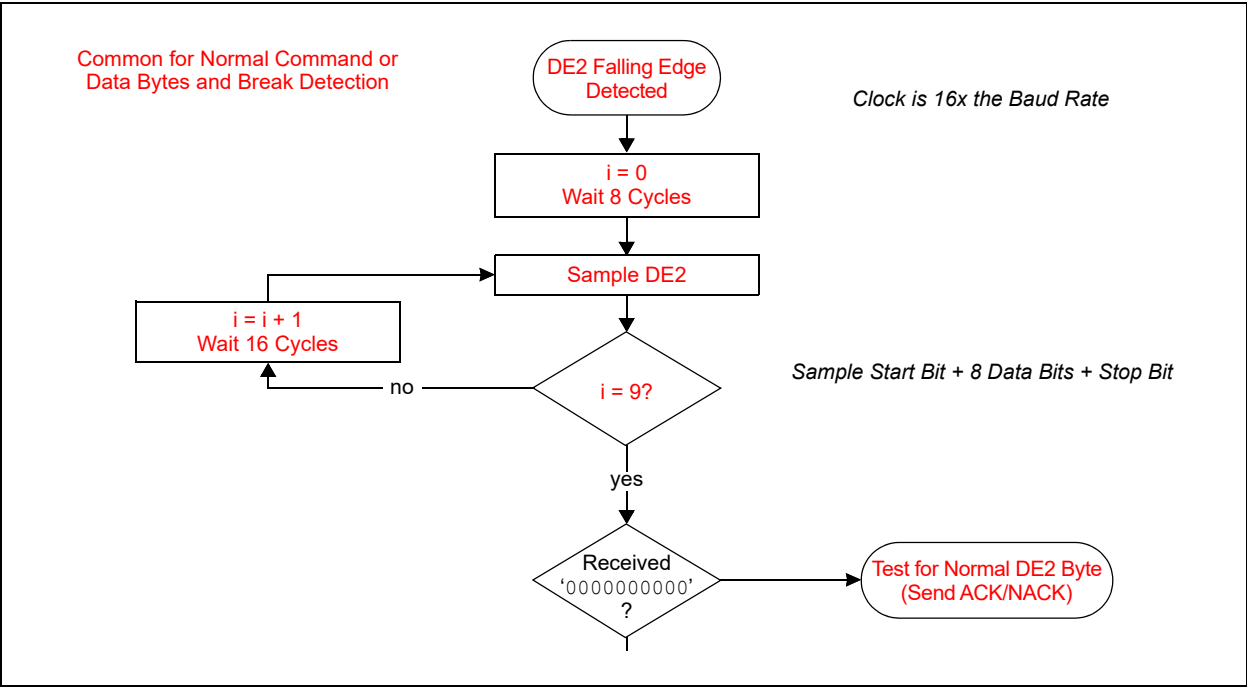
Common for Normal Command or Data Bytes and Break Detection

DE2 Falling Edge Detected

Clock is 16x the Baud Rate

i = 0
Wait 8 Cycles

Sample DE2

i = i + 1
Wait 16 Cycles

Sample Start Bit + 8 Data Bits + Stop Bit

no

i = 9?

yes

Received
‘0000000000’
?

Test for Normal DE2 Byte (Send ACK/NACK)